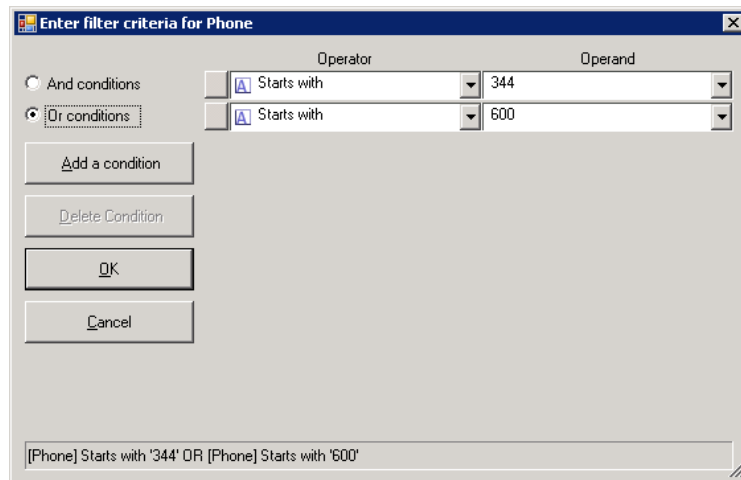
Enter filter criteria for Phone

Operator

Operand

And conditions

Or conditions

A Starts with

344

A Starts with

600

Add a condition

Delete Condition

OK

Cancel

[Phone] Starts with '344' OR [Phone] Starts with '600'